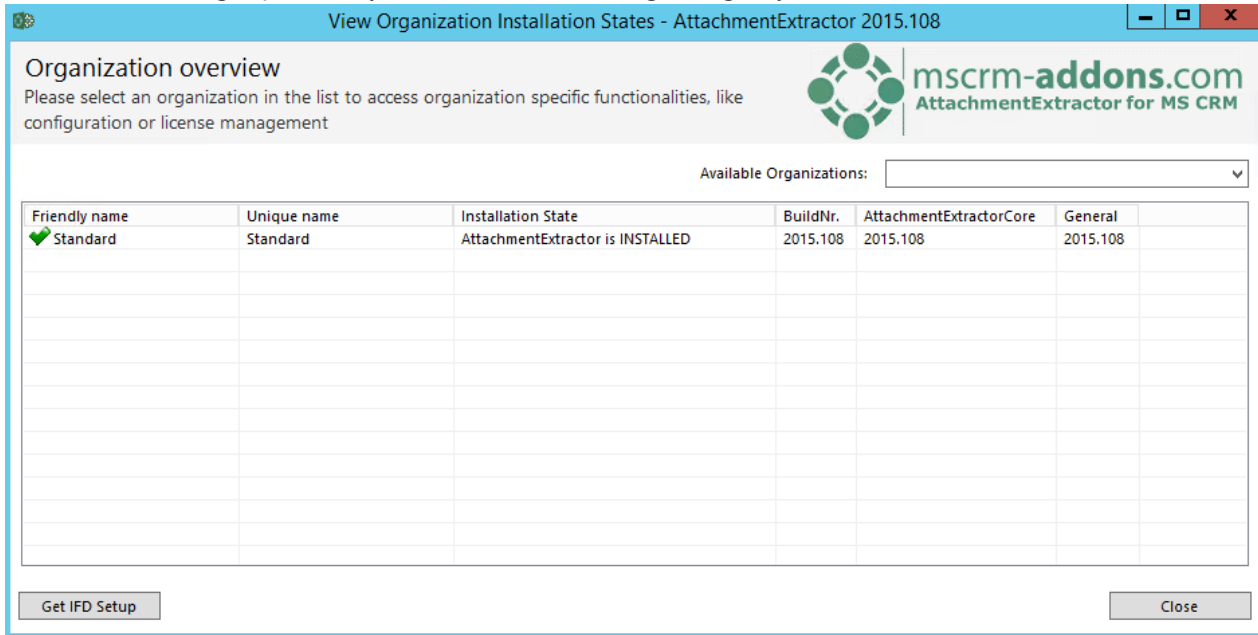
View Organization Installation States - AttachmentExtractor 2015.108

Organization overview
Please select an organization in the list to access organization specific functionalities, like configuration or license management

mscrm-addons.com
AttachmentExtractor for MS CRM

Available Organizations:

| Friendly name | Unique name | Installation State | BuildNr. | AttachmentExtractorCore | General |
|---|---|---|---|---|---|
| Standard | Standard | AttachmentExtractor is INSTALLED | 2015.108 | 2015.108 | 2015.108 |

Get IFD Setup

Close